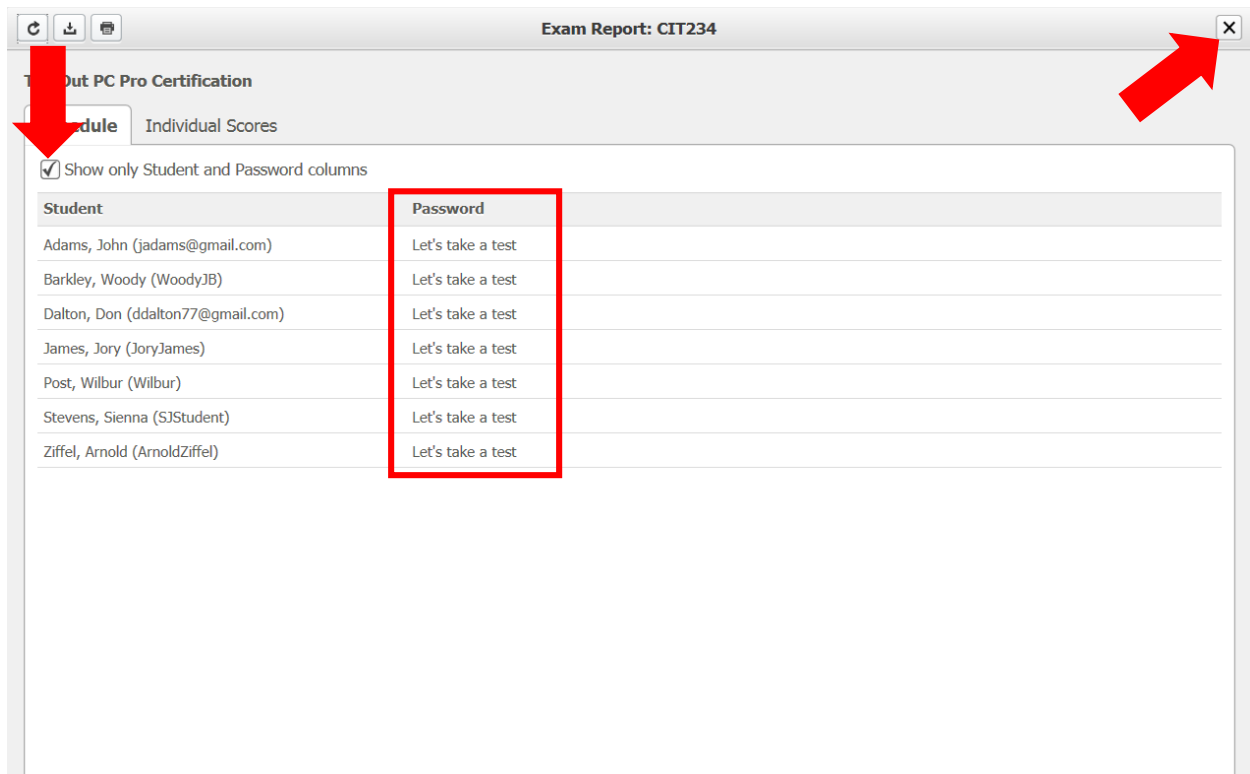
Exam Report: CIT234

T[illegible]Out PC Pro Certification

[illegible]dule Individual Scores

Show only Student and Password columns

| Student | Password |
|---|---|
| Adams, John (jadams@gmail.com) | Let's take a test |
| Barkley, Woody (WoodyJB) | Let's take a test |
| Dalton, Don (ddalton77@gmail.com) | Let's take a test |
| James, Jory (JoryJames) | Let's take a test |
| Post, Wilbur (Wilbur) | Let's take a test |
| Stevens, Sienna (SJStudent) | Let's take a test |
| Ziffel, Arnold (ArnoldZiffel) | Let's take a test |